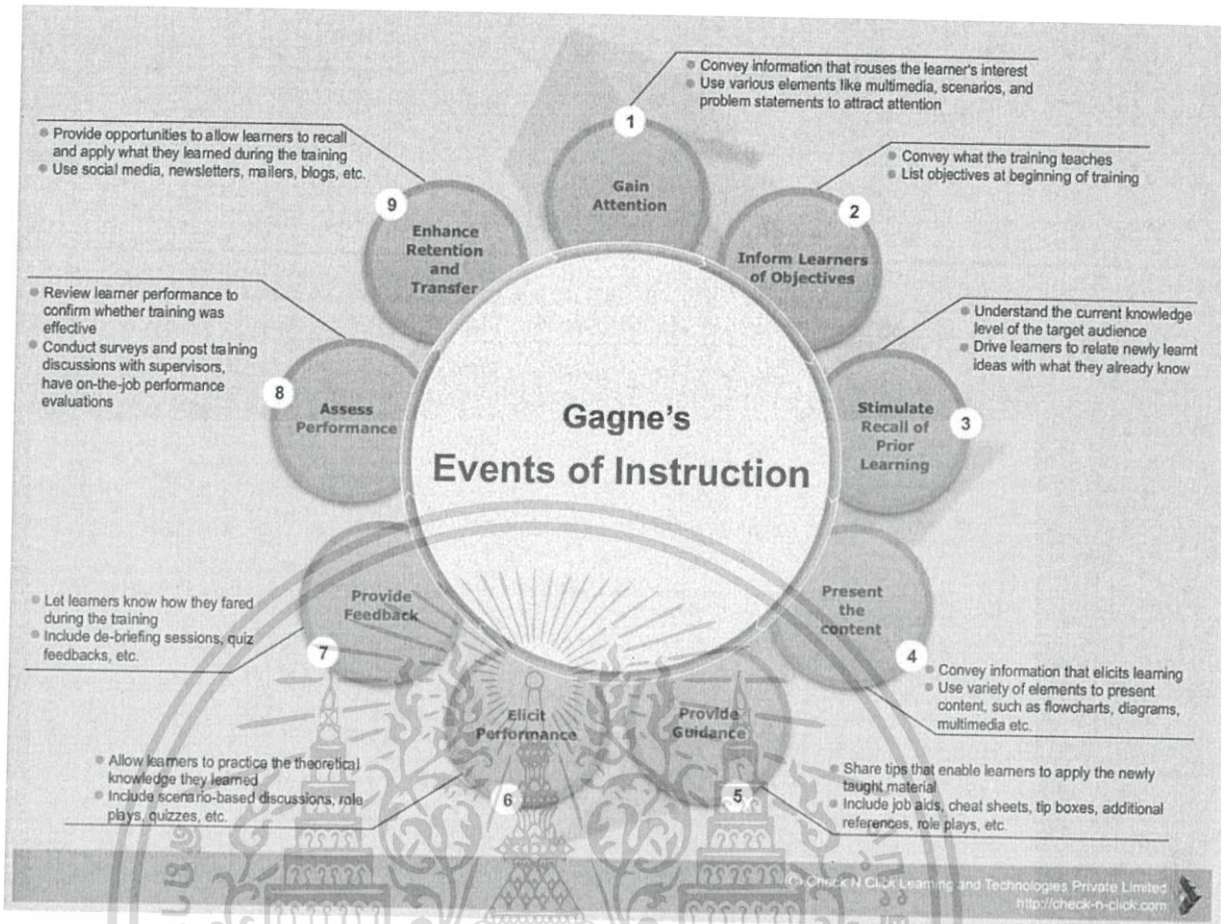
Gagne's
Events of Instruction

1
Gain Attention
Convey information that rouses the learner's interest
Use various elements like multimedia, scenarios, and problem statements to attract attention

2
Inform Learners of Objectives
Convey what the training teaches
List objectives at beginning of training

3
Stimulate Recall of Prior Learning
Understand the current knowledge level of the target audience
Drive learners to relate newly learnt ideas with what they already know

4
Present the content
Convey information that elicits learning
Use variety of elements to present content, such as flowcharts, diagrams, multimedia etc.

5
Provide Guidance
Share tips that enable learners to apply the newly taught material
Include job aids, cheat sheets, tip boxes, additional references, role plays, etc.

6
Elicit Performance
Allow learners to practice the theoretical knowledge they learned
Include scenario-based discussions, role plays, quizzes, etc.

7
Provide Feedback
Let learners know how they fared during the training
Include de-briefing sessions, quiz feedbacks, etc.

8
Assess Performance
Review learner performance to confirm whether training was effective
Conduct surveys and post training discussions with supervisors, have on-the-job performance evaluations

9
Enhance Retention and Transfer
Provide opportunities to allow learners to recall and apply what they learned during the training
Use social media, newsletters, mailers, blogs, etc.

© Check N Click Learning and Technologies Private Limited
http://check-n-click.com